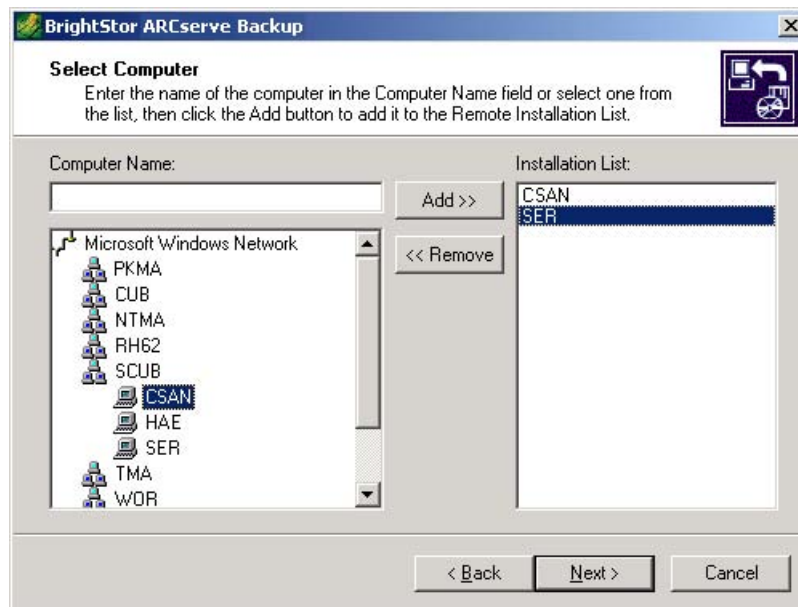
BrightStor ARCserve Backup

Select Computer
Enter the name of the computer in the Computer Name field or select one from the list, then click the Add button to add it to the Remote Installation List.

Computer Name:

Add >>

<< Remove

Installation List:

CSAN
SER

Microsoft Windows Network
PKMA
CUB
NTMA
RH62
SCUB
CSAN
HAE
SER
TMA
WOR

< Back

Next >

Cancel